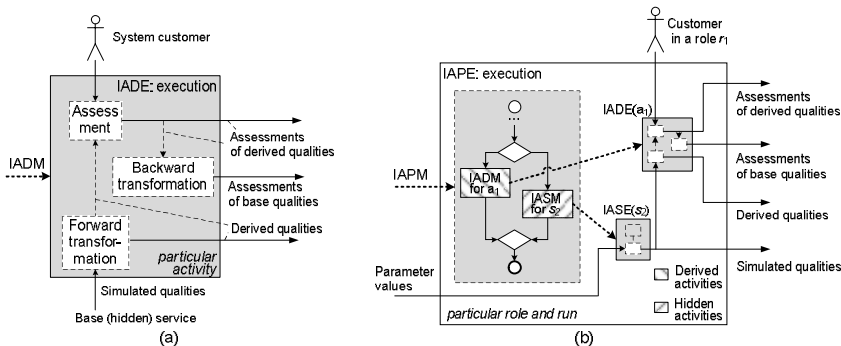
System customer

IADE: execution

Assessment

IADM

Backward transformation

Assessments of derived qualities

Assessments of base qualities

Forward transformation

Derived qualities

particular activity

Simulated qualities

Base (hidden) service

(a)

Customer in a role $r_1$

IAPE: execution

IADE($a_1$)

Assessments of derived qualities

IAPM

IADM for $a_1$

IASM for $s_2$

Assessments of base qualities

Derived qualities

IASE($s_2$)

Parameter values

Simulated qualities

Derived activities

Hidden activities

particular role and run

(b)